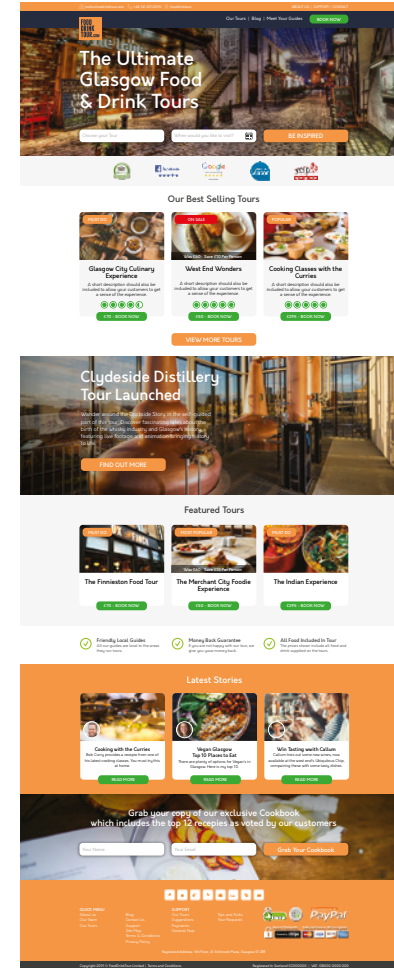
Our Tours | Blog | Meet Your Guides BOOK NOW

The Ultimate Glasgow Food & Drink Tours

Choose your Tour

When would you like to visit?

BE INSPIRED

Google

Our Best Selling Tours

Glasgow City Culinary Experience

A short description should also be included to allow your customers to get a sense of the experience.

£70 - BOOK NOW

ON SALE

West End Wonders

A short description should also be included to allow your customers to get a sense of the experience.

£50 - BOOK NOW

POPULAR

Cooking Classes with the Curries

A short description should also be included to allow your customers to get a sense of the experience.

£295 - BOOK NOW

VIEW MORE TOURS

Clydeside Distillery Tour Launched

FIND OUT MORE

Featured Tours

The Finnieston Food Tour

£75 - BOOK NOW

MOST POPULAR

The Merchant City Foodie Experience

£90 - BOOK NOW

The Indian Experience

£295 - BOOK NOW

Friendly Local Guides

Money Back Guarantee

All Food Included In Tour

Latest Stories

Cooking with the Curries

READ MORE

Vegan Glasgow Top 10 Places to Eat

READ MORE

Win Tasting with Callum

READ MORE

Grab your copy of our exclusive Cookbook which includes the top 12 recepies as voted by our customers

Your Name

Your Email

Grab Your Cookbook

PayPal